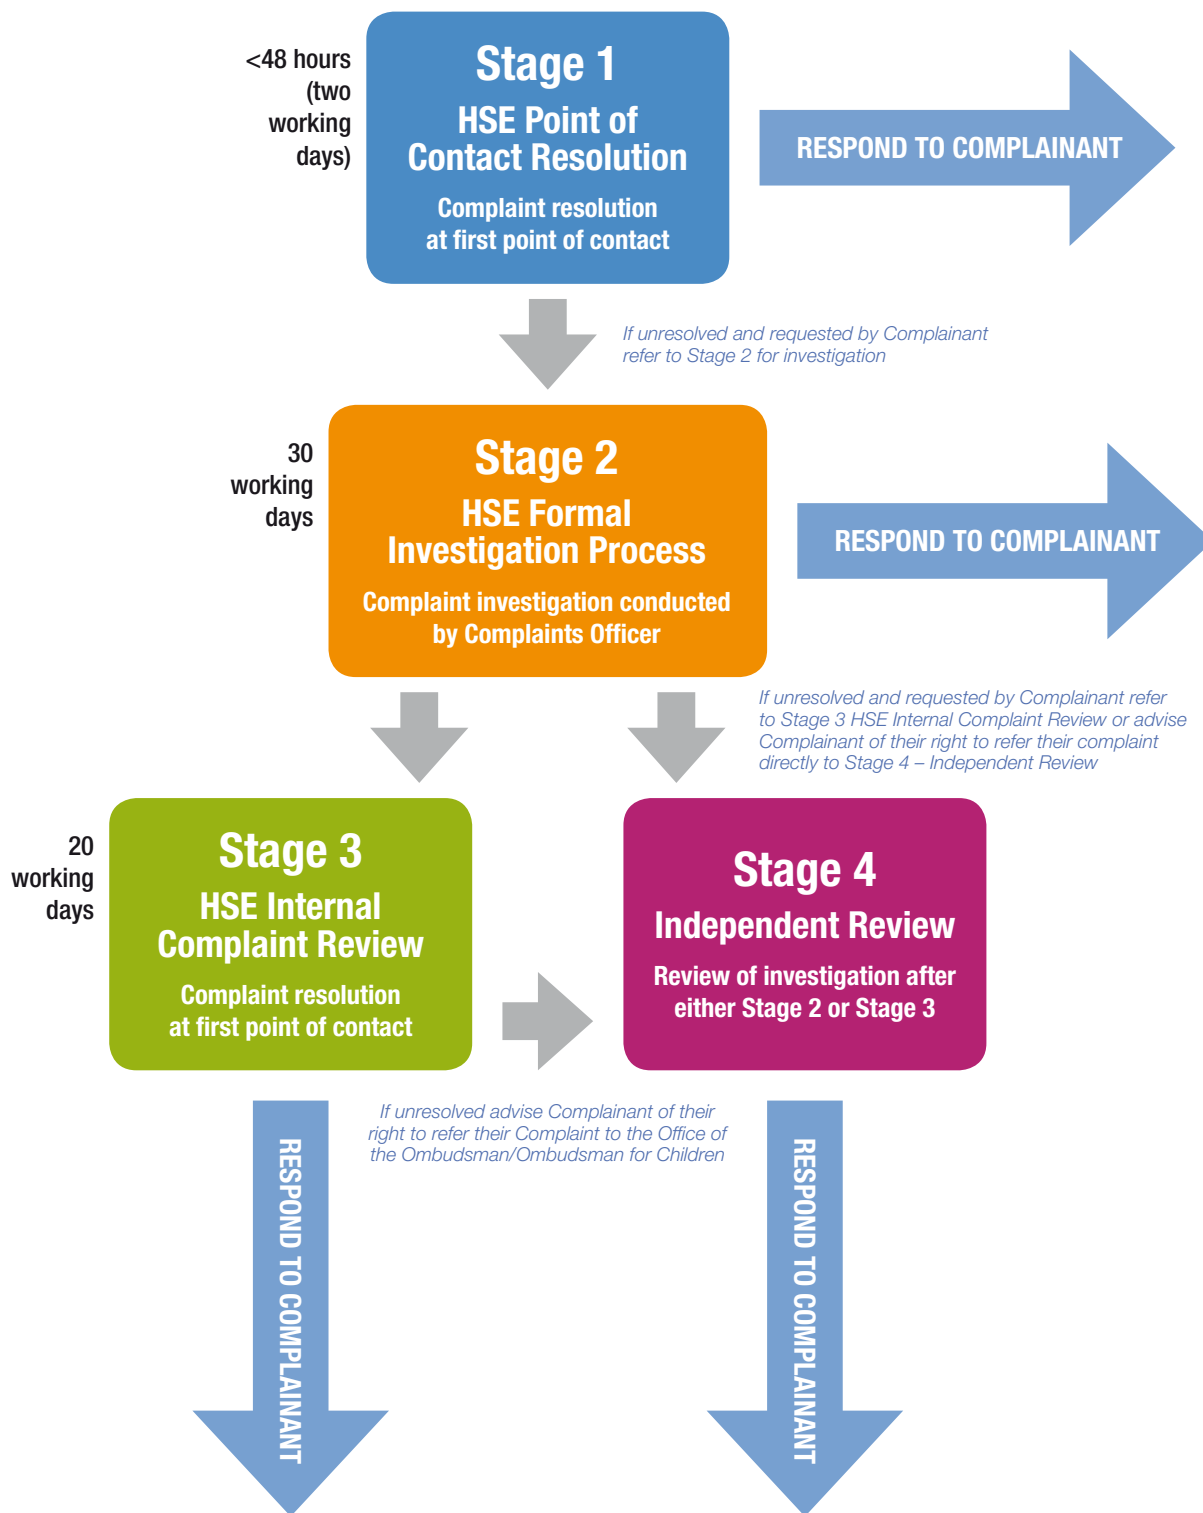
<48 hours (two working days)

Stage 1
HSE Point of Contact Resolution
Complaint resolution at first point of contact

RESPOND TO COMPLAINANT

If unresolved and requested by Complainant refer to Stage 2 for investigation

30 working days

Stage 2
HSE Formal Investigation Process
Complaint investigation conducted by Complaints Officer

RESPOND TO COMPLAINANT

If unresolved and requested by Complainant refer to Stage 3 HSE Internal Complaint Review or advise Complainant of their right to refer their complaint directly to Stage 4 – Independent Review

20 working days

Stage 3
HSE Internal Complaint Review
Complaint resolution at first point of contact

Stage 4
Independent Review
Review of investigation after either Stage 2 or Stage 3

If unresolved advise Complainant of their right to refer their Complaint to the Office of the Ombudsman/Ombudsman for Children

RESPOND TO COMPLAINANT

RESPOND TO COMPLAINANT